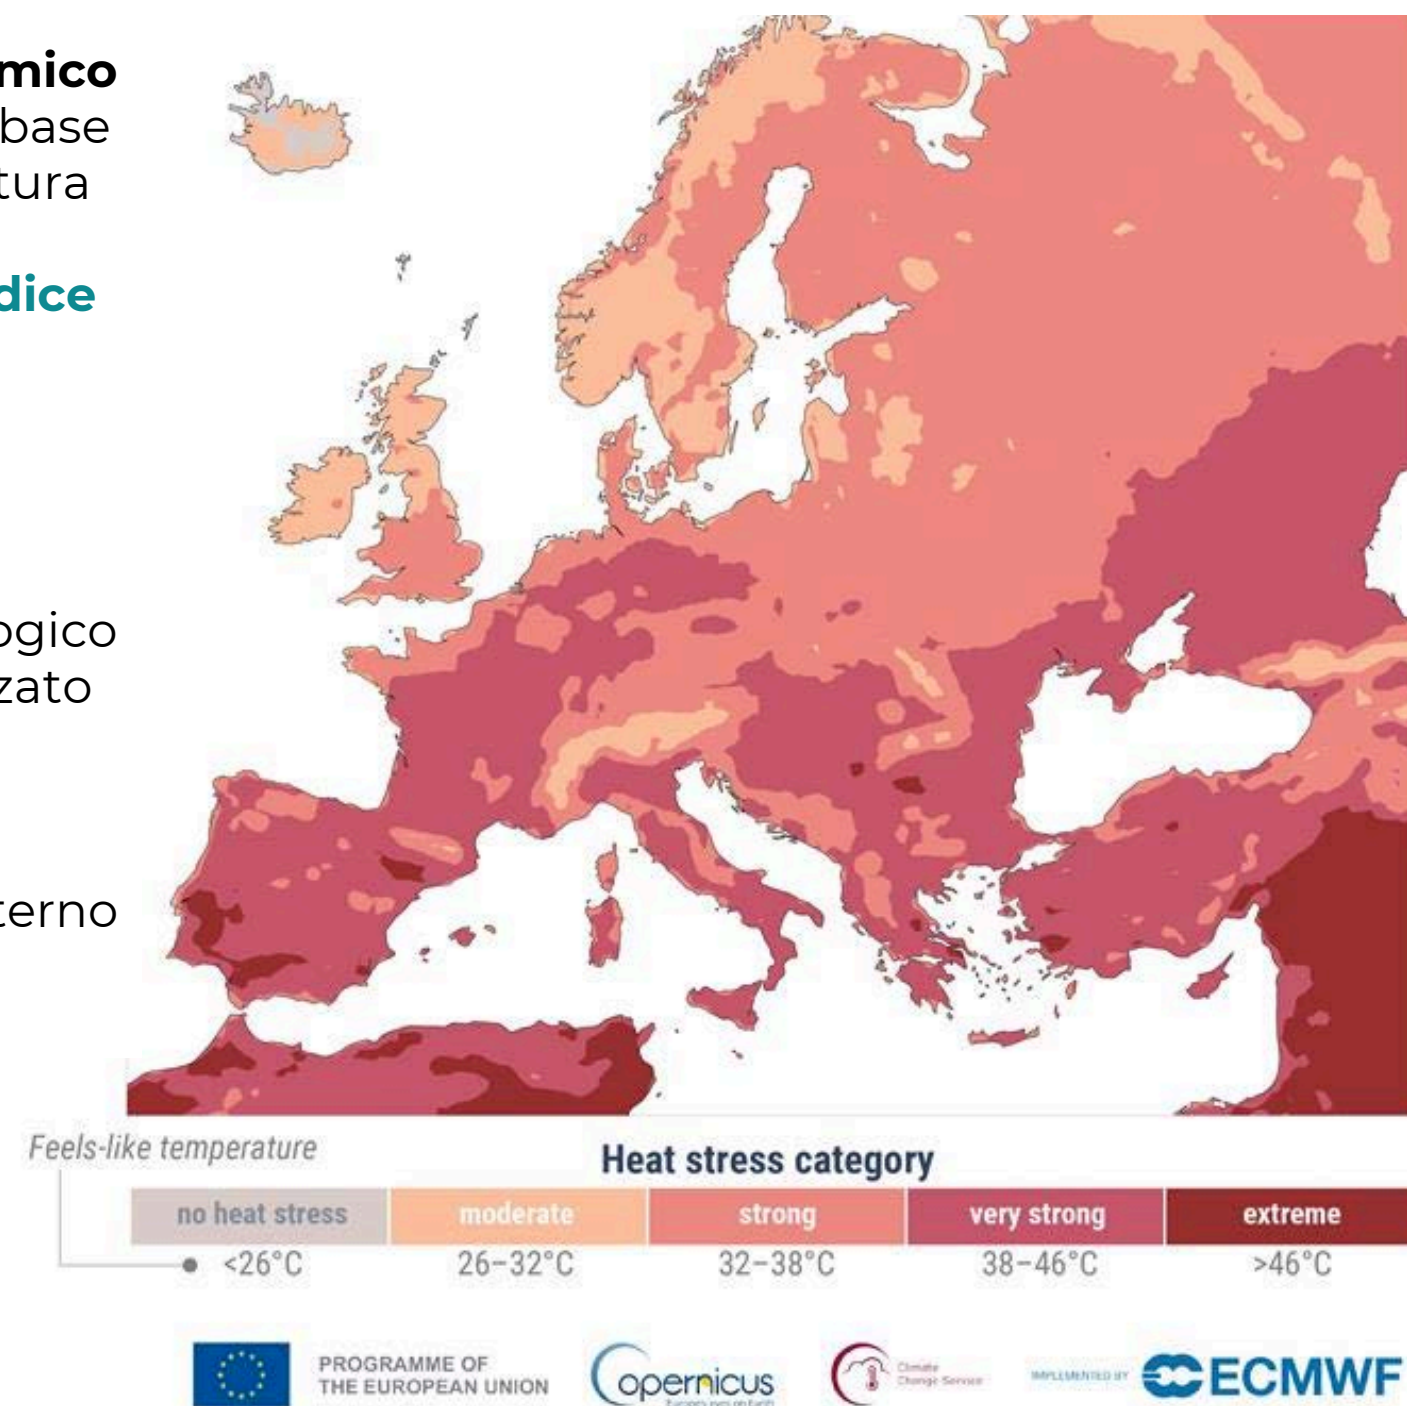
mico
base
tura

dice

ogico
zato

terno

Feels-like temperature

Heat stress category

| no heat stress | moderate | strong | very strong | extreme |
|---|---|---|---|---|
| <26°C | 26–32°C | 32–38°C | 38–46°C | >46°C |

PROGRAMME OF THE EUROPEAN UNION

opernicus

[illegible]

IMPLEMENTED BY ECMWF